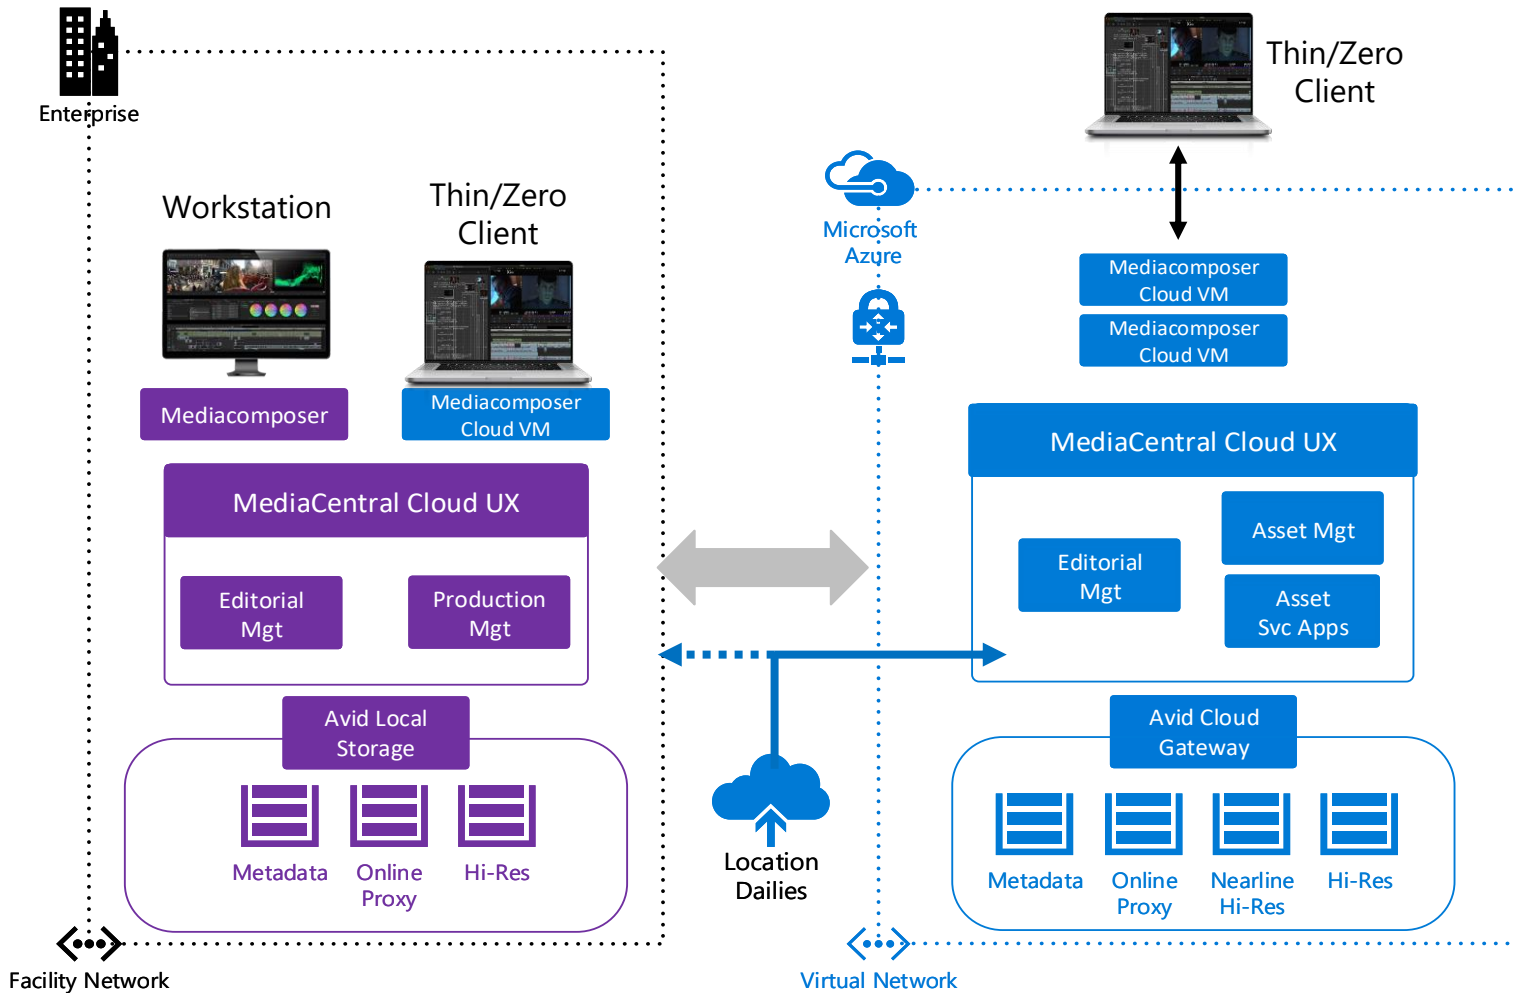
Enterprise

Workstation

Thin/Zero Client

Mediacomposer

Mediacomposer Cloud VM

MediaCentral Cloud UX

Editorial Mgt

Production Mgt

Avid Local Storage

Metadata

Online Proxy

Hi-Res

Facility Network

Microsoft Azure

Location Dailies

Virtual Network

Thin/Zero Client

Mediacomposer Cloud VM

Mediacomposer Cloud VM

MediaCentral Cloud UX

Editorial Mgt

Asset Mgt

Asset Svc Apps

Avid Cloud Gateway

Metadata

Online Proxy

Nearline Hi-Res

Hi-Res